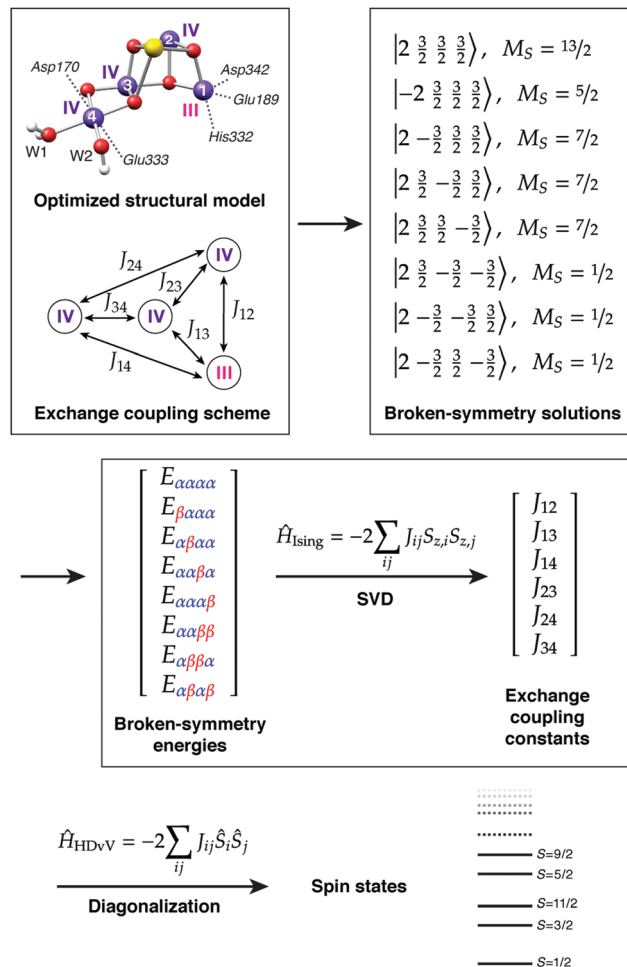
IV
2
Asp342
Asp170
IV
3
1
Glu189
IV
4
III
His332
W1
W2
Glu333

Optimized structural model

$J_{24}$
IV
$J_{23}$
$J_{34}$
IV
IV
$J_{12}$
$J_{13}$
$J_{14}$
III

Exchange coupling scheme

$\left|2\ \frac{3}{2}\ \frac{3}{2}\ \frac{3}{2}\right\rangle,\ M_S = 13/2$
$\left|-2\ \frac{3}{2}\ \frac{3}{2}\ \frac{3}{2}\right\rangle,\ M_S = 5/2$
$\left|2\ -\frac{3}{2}\ \frac{3}{2}\ \frac{3}{2}\right\rangle,\ M_S = 7/2$
$\left|2\ \frac{3}{2}\ -\frac{3}{2}\ \frac{3}{2}\right\rangle,\ M_S = 7/2$
$\left|2\ \frac{3}{2}\ \frac{3}{2}\ -\frac{3}{2}\right\rangle,\ M_S = 7/2$
$\left|2\ \frac{3}{2}\ -\frac{3}{2}\ -\frac{3}{2}\right\rangle,\ M_S = 1/2$
$\left|2\ -\frac{3}{2}\ -\frac{3}{2}\ \frac{3}{2}\right\rangle,\ M_S = 1/2$
$\left|2\ -\frac{3}{2}\ \frac{3}{2}\ -\frac{3}{2}\right\rangle,\ M_S = 1/2$

Broken-symmetry solutions

$\begin{bmatrix} E_{\alpha\alpha\alpha\alpha} \\ E_{\beta\alpha\alpha\alpha} \\ E_{\alpha\beta\alpha\alpha} \\ E_{\alpha\alpha\beta\alpha} \\ E_{\alpha\alpha\alpha\beta} \\ E_{\alpha\alpha\beta\beta} \\ E_{\alpha\beta\beta\alpha} \\ E_{\alpha\beta\alpha\beta} \end{bmatrix}$

Broken-symmetry energies

$\hat{H}_{\text{Ising}} = -2\sum_{ij} J_{ij} S_{z,i} S_{z,j}$

SVD

$\begin{bmatrix} J_{12} \\ J_{13} \\ J_{14} \\ J_{23} \\ J_{24} \\ J_{34} \end{bmatrix}$

Exchange coupling constants

$\hat{H}_{\text{HDvV}} = -2\sum_{ij} J_{ij} \hat{S}_i \hat{S}_j$

Diagonalization

Spin states

S=9/2
S=5/2
S=11/2
S=3/2
S=1/2